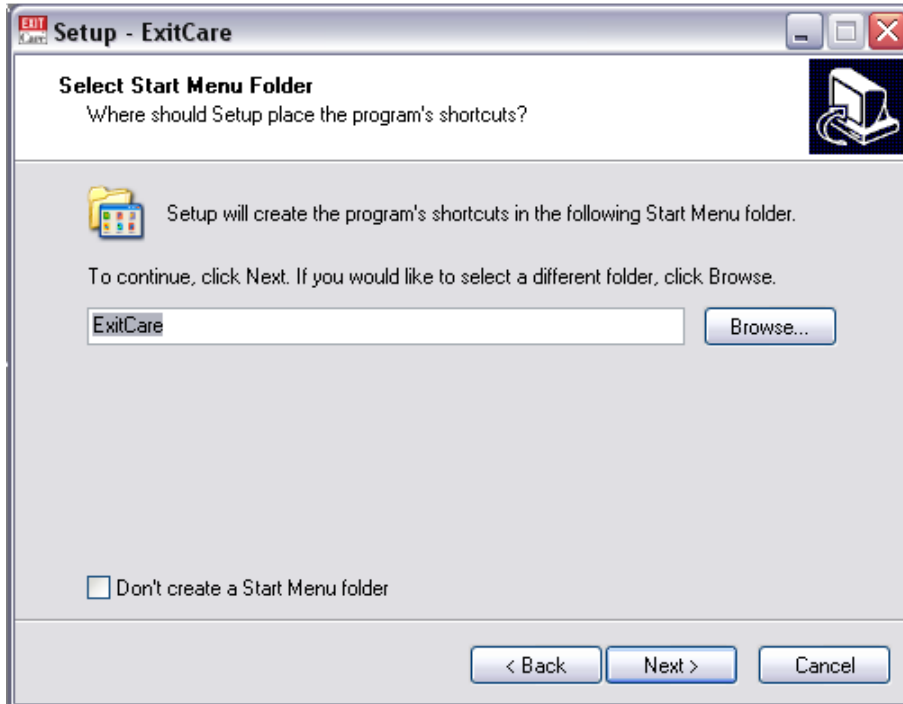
EXIT Care Setup - ExitCare

Select Start Menu Folder
Where should Setup place the program's shortcuts?

Setup will create the program's shortcuts in the following Start Menu folder.

To continue, click Next. If you would like to select a different folder, click Browse.

ExitCare

Browse...

Don't create a Start Menu folder

< Back

Next >

Cancel